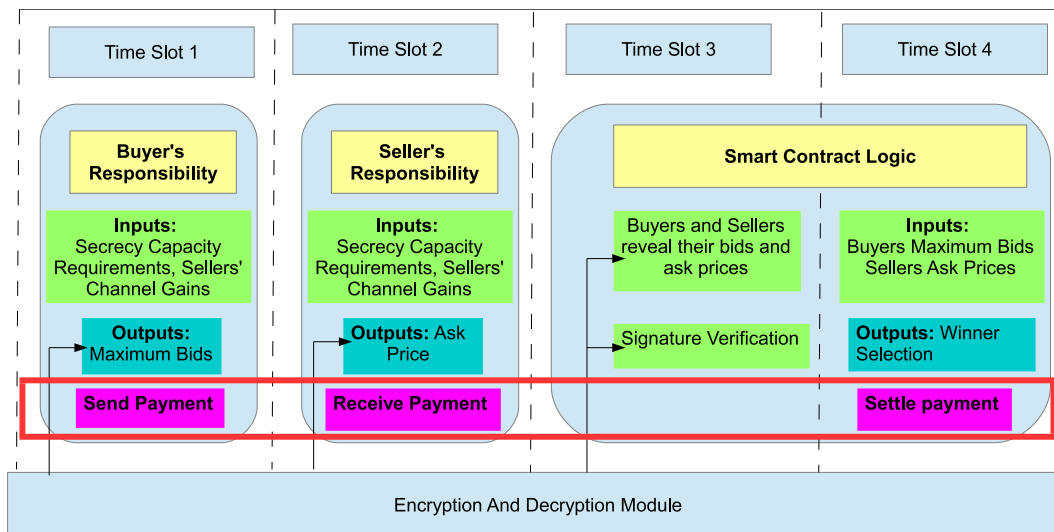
Time Slot 1

Time Slot 2

Time Slot 3

Time Slot 4

Buyer's Responsibility

Inputs: Secrecy Capacity Requirements, Sellers' Channel Gains

Outputs: Maximum Bids

Send Payment

Seller's Responsibility

Inputs: Secrecy Capacity Requirements, Sellers' Channel Gains

Outputs: Ask Price

Receive Payment

Smart Contract Logic

Buyers and Sellers reveal their bids and ask prices

Signature Verification

Inputs: Buyers Maximum Bids Sellers Ask Prices

Outputs: Winner Selection

Settle payment

Encryption And Decryption Module